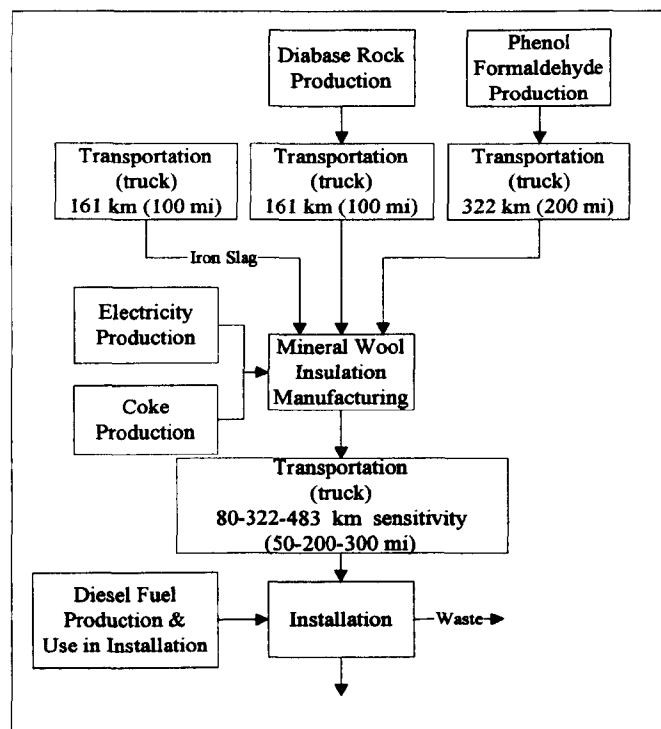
Diabase Rock Production

Phenol Formaldehyde Production

Transportation (truck) 161 km (100 mi)

Transportation (truck) 161 km (100 mi)

Transportation (truck) 322 km (200 mi)

Iron Slag

Electricity Production

Mineral Wool Insulation Manufacturing

Coke Production

Transportation (truck) 80-322-483 km sensitivity (50-200-300 mi)

Diesel Fuel Production & Use in Installation

Installation

Waste